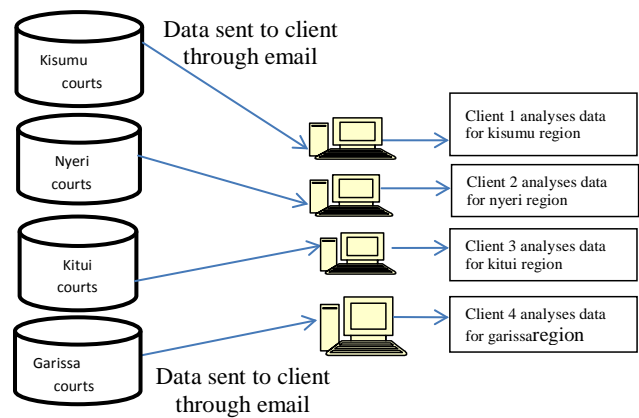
Data sent to client through email

Kisumu courts

Nyeri courts

Kitui courts

Garissa courts

Client 1 analyses data for kisumu region

Client 2 analyses data for nyeri region

Client 3 analyses data for kitui region

Client 4 analyses data for garissaregion

Data sent to client through email